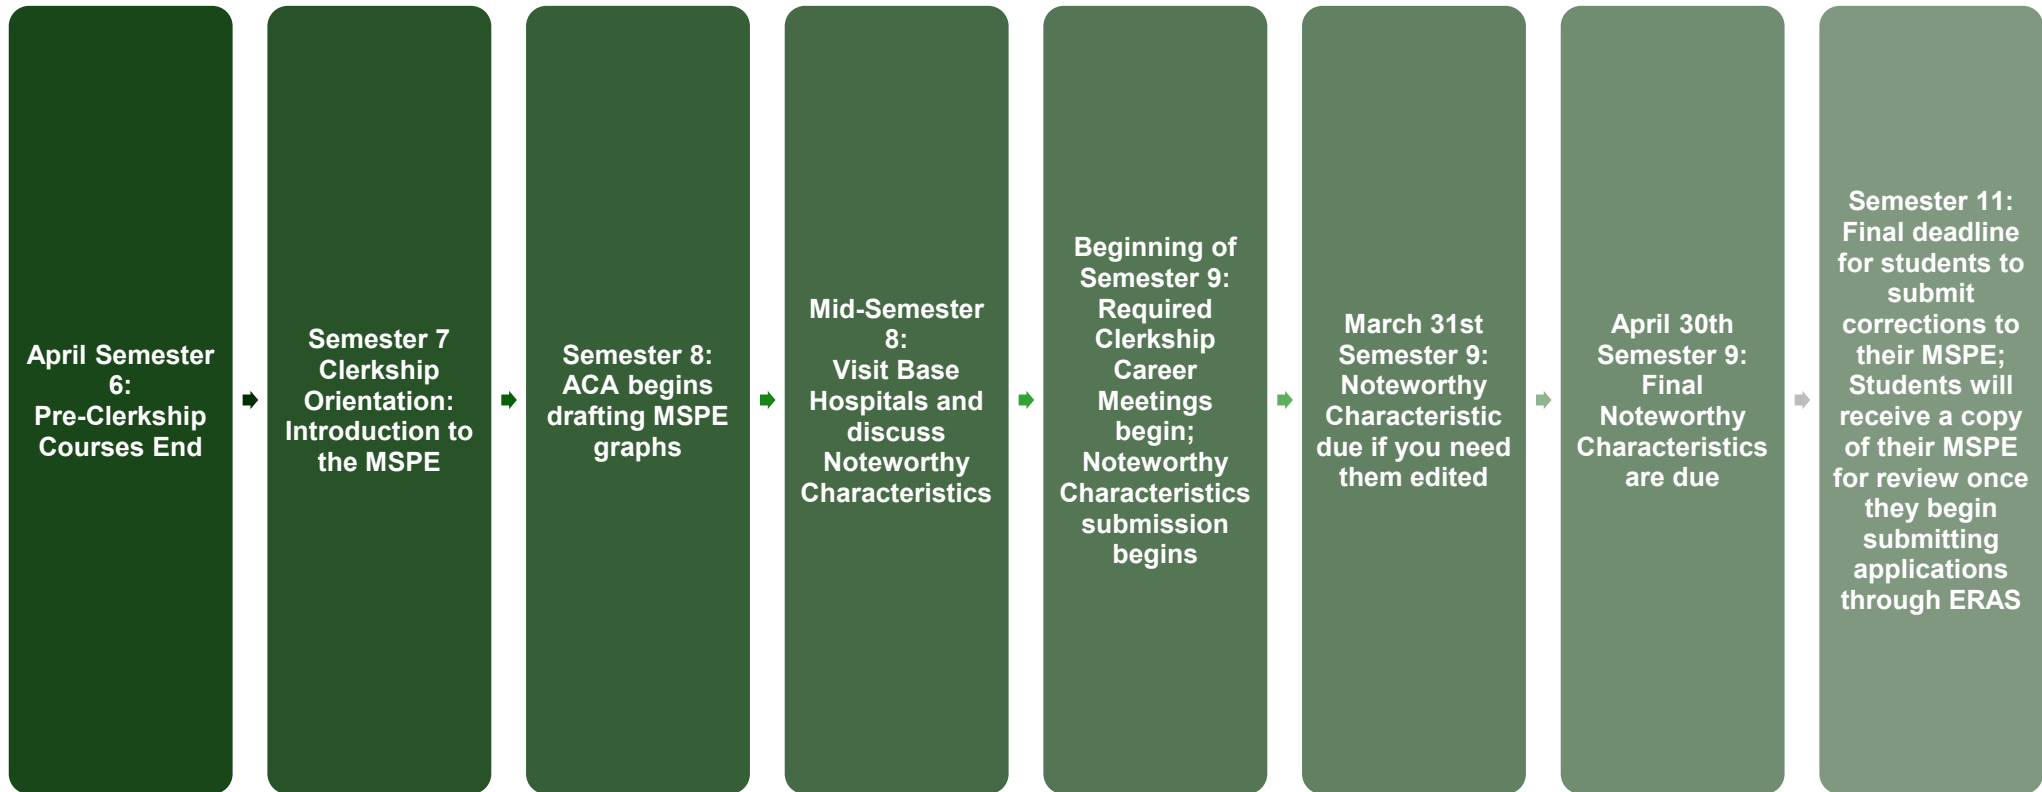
April Semester 6:
Pre-Clerkship Courses End

Semester 7 Clerkship Orientation: Introduction to the MSPE

Semester 8:
ACA begins drafting MSPE graphs

Mid-Semester 8:
Visit Base Hospitals and discuss Noteworthy Characteristics

Beginning of Semester 9:
Required Clerkship Career Meetings begin;
Noteworthy Characteristics submission begins

March 31st Semester 9:
Noteworthy Characteristic due if you need them edited

April 30th Semester 9:
Final Noteworthy Characteristics are due

Semester 11:
Final deadline for students to submit corrections to their MSPE; Students will receive a copy of their MSPE for review once they begin submitting applications through ERAS